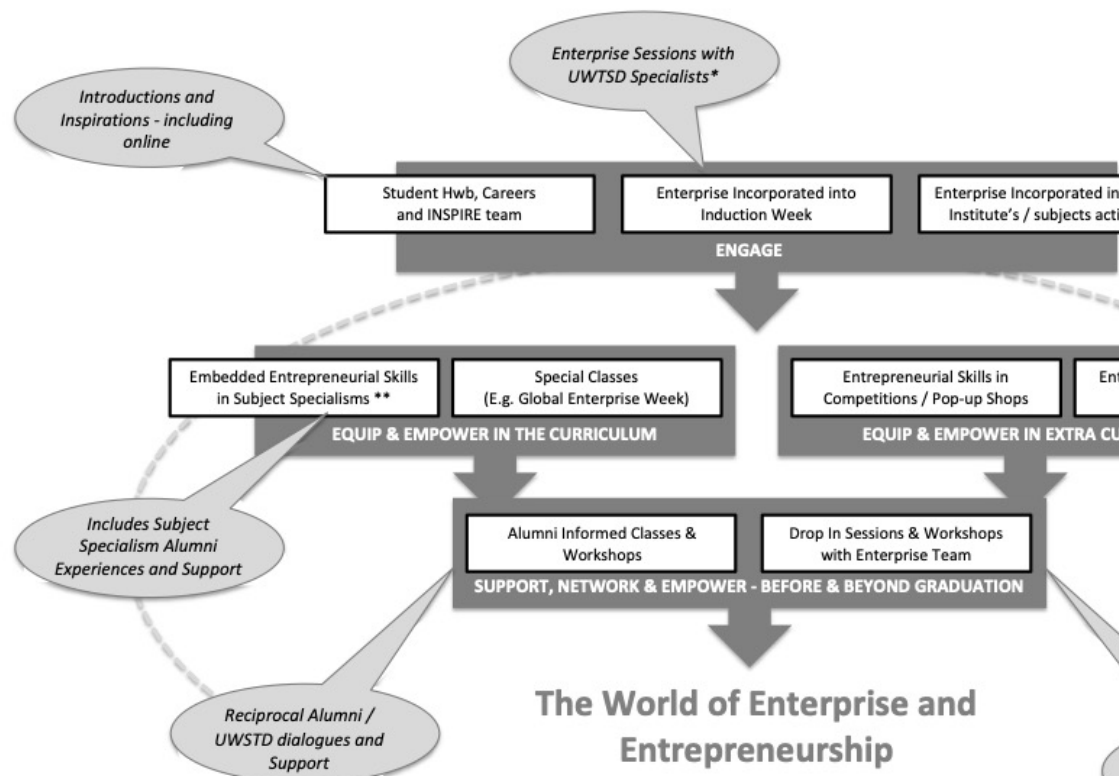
Enterprise Sessions with UWTSD Specialists*

Introductions and Inspirations - including online

Student Hwb, Careers and INSPIRE team

Enterprise Incorporated into Induction Week

Enterprise Incorporated in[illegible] Institute's / subjects acti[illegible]

ENGAGE

Embedded Entrepreneurial Skills in Subject Specialisms **

Special Classes (E.g. Global Enterprise Week)

EQUIP & EMPOWER IN THE CURRICULUM

Entrepreneurial Skills in Competitions / Pop-up Shops

Ent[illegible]

EQUIP & EMPOWER IN EXTRA CU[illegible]

Includes Subject Specialism Alumni Experiences and Support

Alumni Informed Classes & Workshops

Drop In Sessions & Workshops with Enterprise Team

SUPPORT, NETWORK & EMPOWER - BEFORE & BEYOND GRADUATION

Reciprocal Alumni / UWSTD dialogues and Support

The World of Enterprise and Entrepreneurship